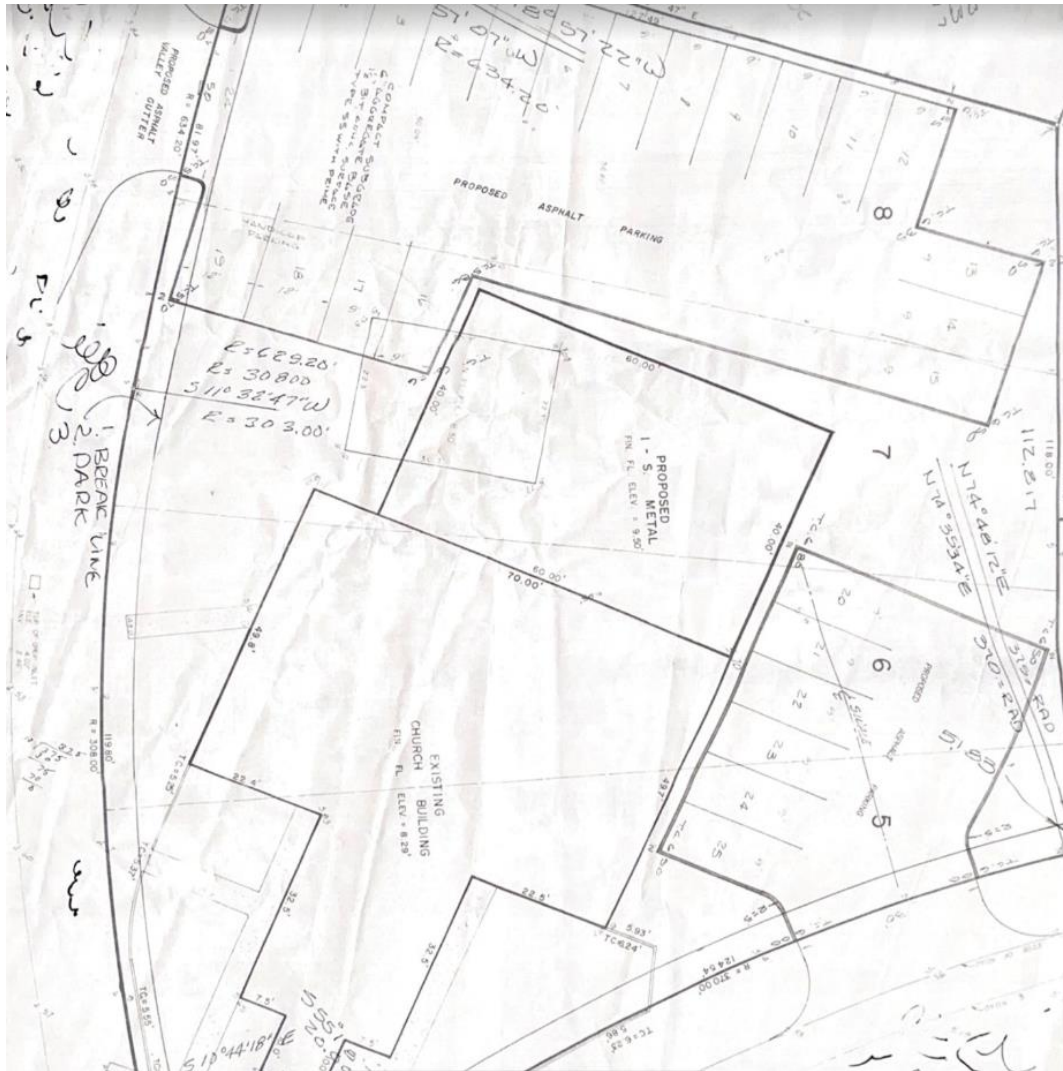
PROPOSED ASPHALT VALLEY GUTTER

R = 634.20'

COMPACT & CONCRETE SUBGRADE PLACE AGGREGATE BASE

PROPOSED ASPHALT PARKING

HANDICAP PARKING

18

17

16

8

13

14

15

12

11

10

9

7

E=629.20'
Δ= 30.800
S 11° 32'47" W
E = 303.00'

1 BREAK LINE
2 DARK
3

PROPOSED
1 - S METAL
FIN. FL. ELEV. = 9.50'

60.00'

40.00'

60.00'

70.00'

40.00'

49.8'

22.4'

EXISTING
CHURCH BUILDING
FIN. FL. ELEV. = 8.29'

49.7'

22.5'

5.93'

32.5'

32.8'

7.5'

6

5

20

21

22

23

24

25

PROPOSED ASPHALT PARKING

112.217

N 74° 48' 12" E

N 74° 35' 34" E

370.280

S 10° 44' 18" E

R = 308.00'

R = 3700.00

124.54

TC 6.24'

TC 5.55'

TC 5.50'

TC 5.95'

S 55°

N 22° 22' 3"

N 07' W

634.20'

118.00

RAD